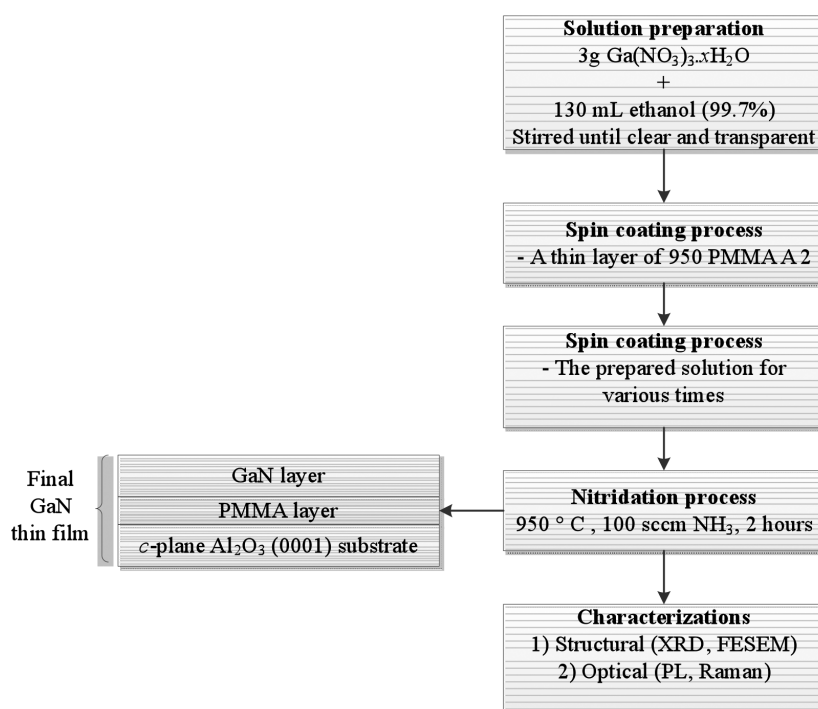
**Solution preparation**
3g $Ga(NO_3)_3.xH_2O$
+
130 mL ethanol (99.7%)
Stirred until clear and transparent

**Spin coating process**
- A thin layer of 950 PMMA A 2

**Spin coating process**
- The prepared solution for various times

**Nitridation process**
950 ° C , 100 sccm $NH_3$, 2 hours

**Characterizations**
1) Structural (XRD, FESEM)
2) Optical (PL, Raman)

Final GaN thin film

GaN layer
PMMA layer
$c$-plane $Al_2O_3$ (0001) substrate